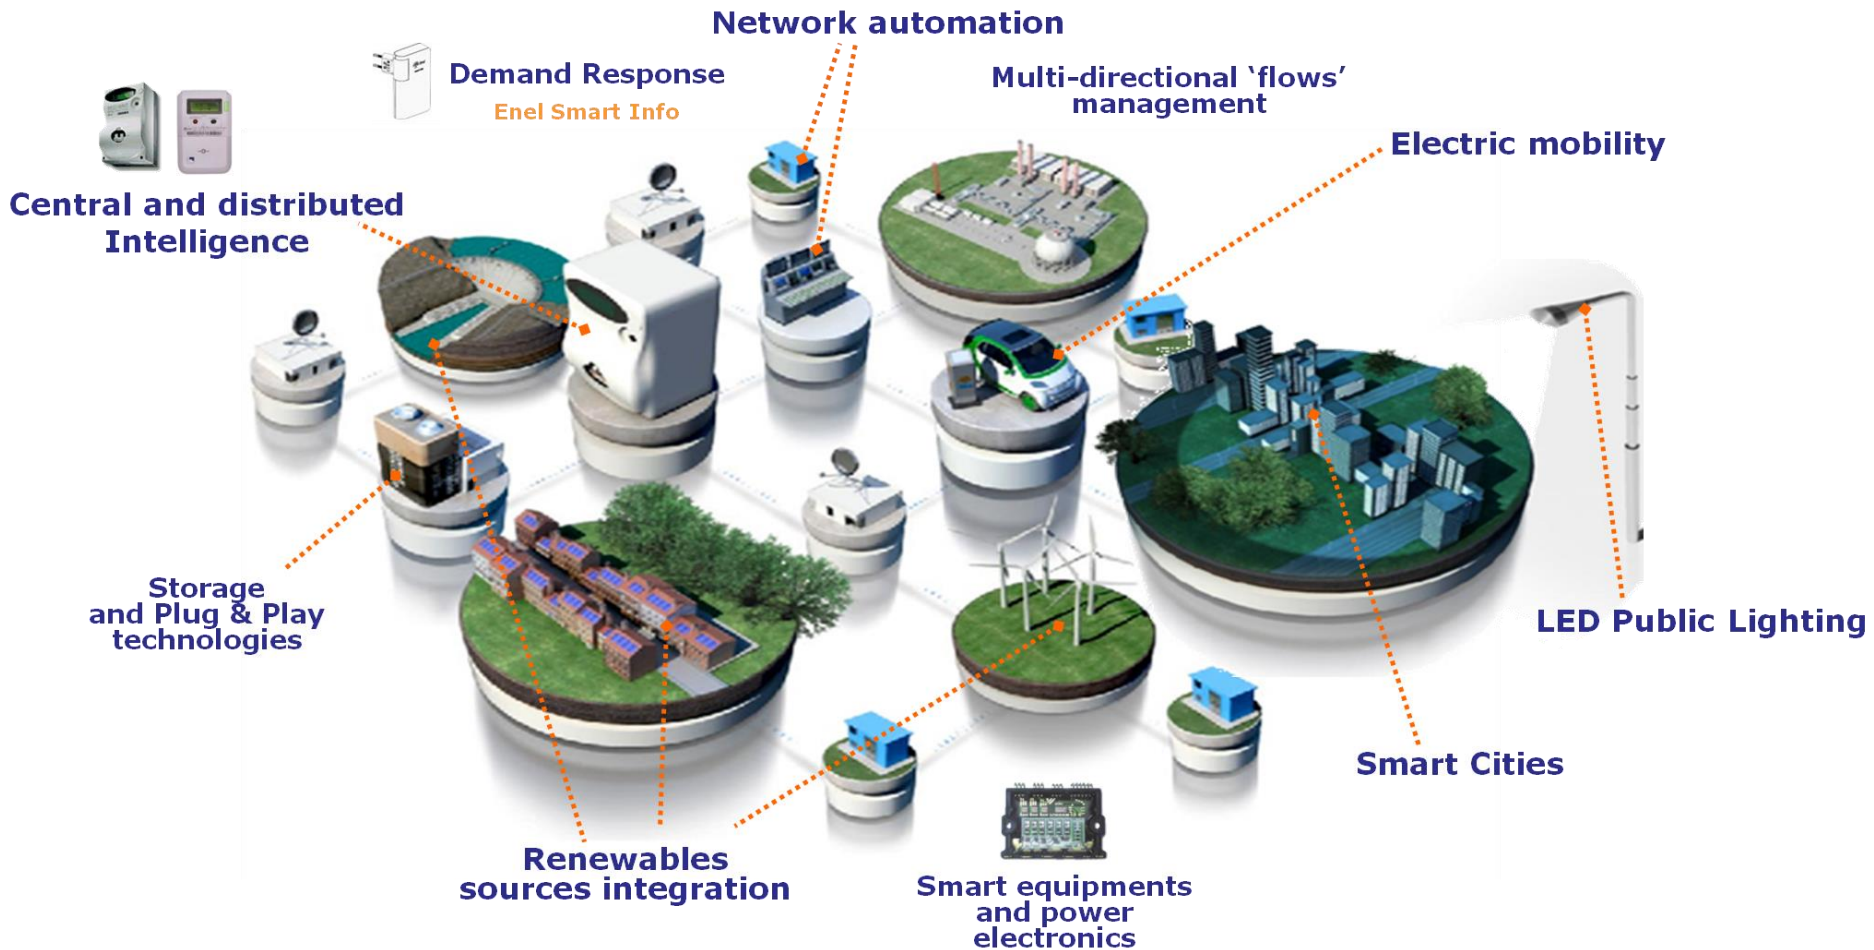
Network automation

Demand Response

Enel Smart Info

Multi-directional 'flows' management

Electric mobility

Central and distributed Intelligence

Storage and Plug & Play technologies

LED Public Lighting

Smart Cities

Renewables sources integration

Smart equipments and power electronics